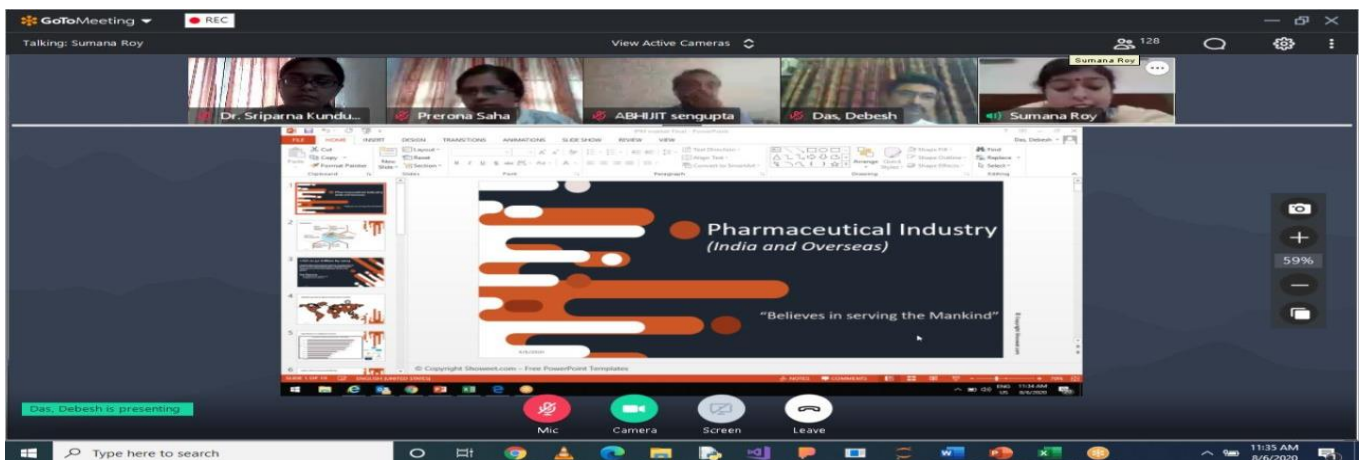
GoToMeeting REC

Talking: Sumana Roy

View Active Cameras

128

Sumana Roy

Dr. Sriparna Kundu...

Prerona Saha

ABHIJIT sengupta

Das, Debesh

Sumana Roy

FILE HOME INSERT DESIGN TRANSITIONS ANIMATIONS SLIDE SHOW REVIEW VIEW

Das, Debesh

Pharmaceutical Industry
(India and Overseas)

"Believes in serving the Mankind"

© Copyright Showeet.com – Free PowerPoint Templates

59%

Das, Debesh is presenting

Mic

Camera

Screen

Leave

Type here to search

11:35 AM
8/6/2020